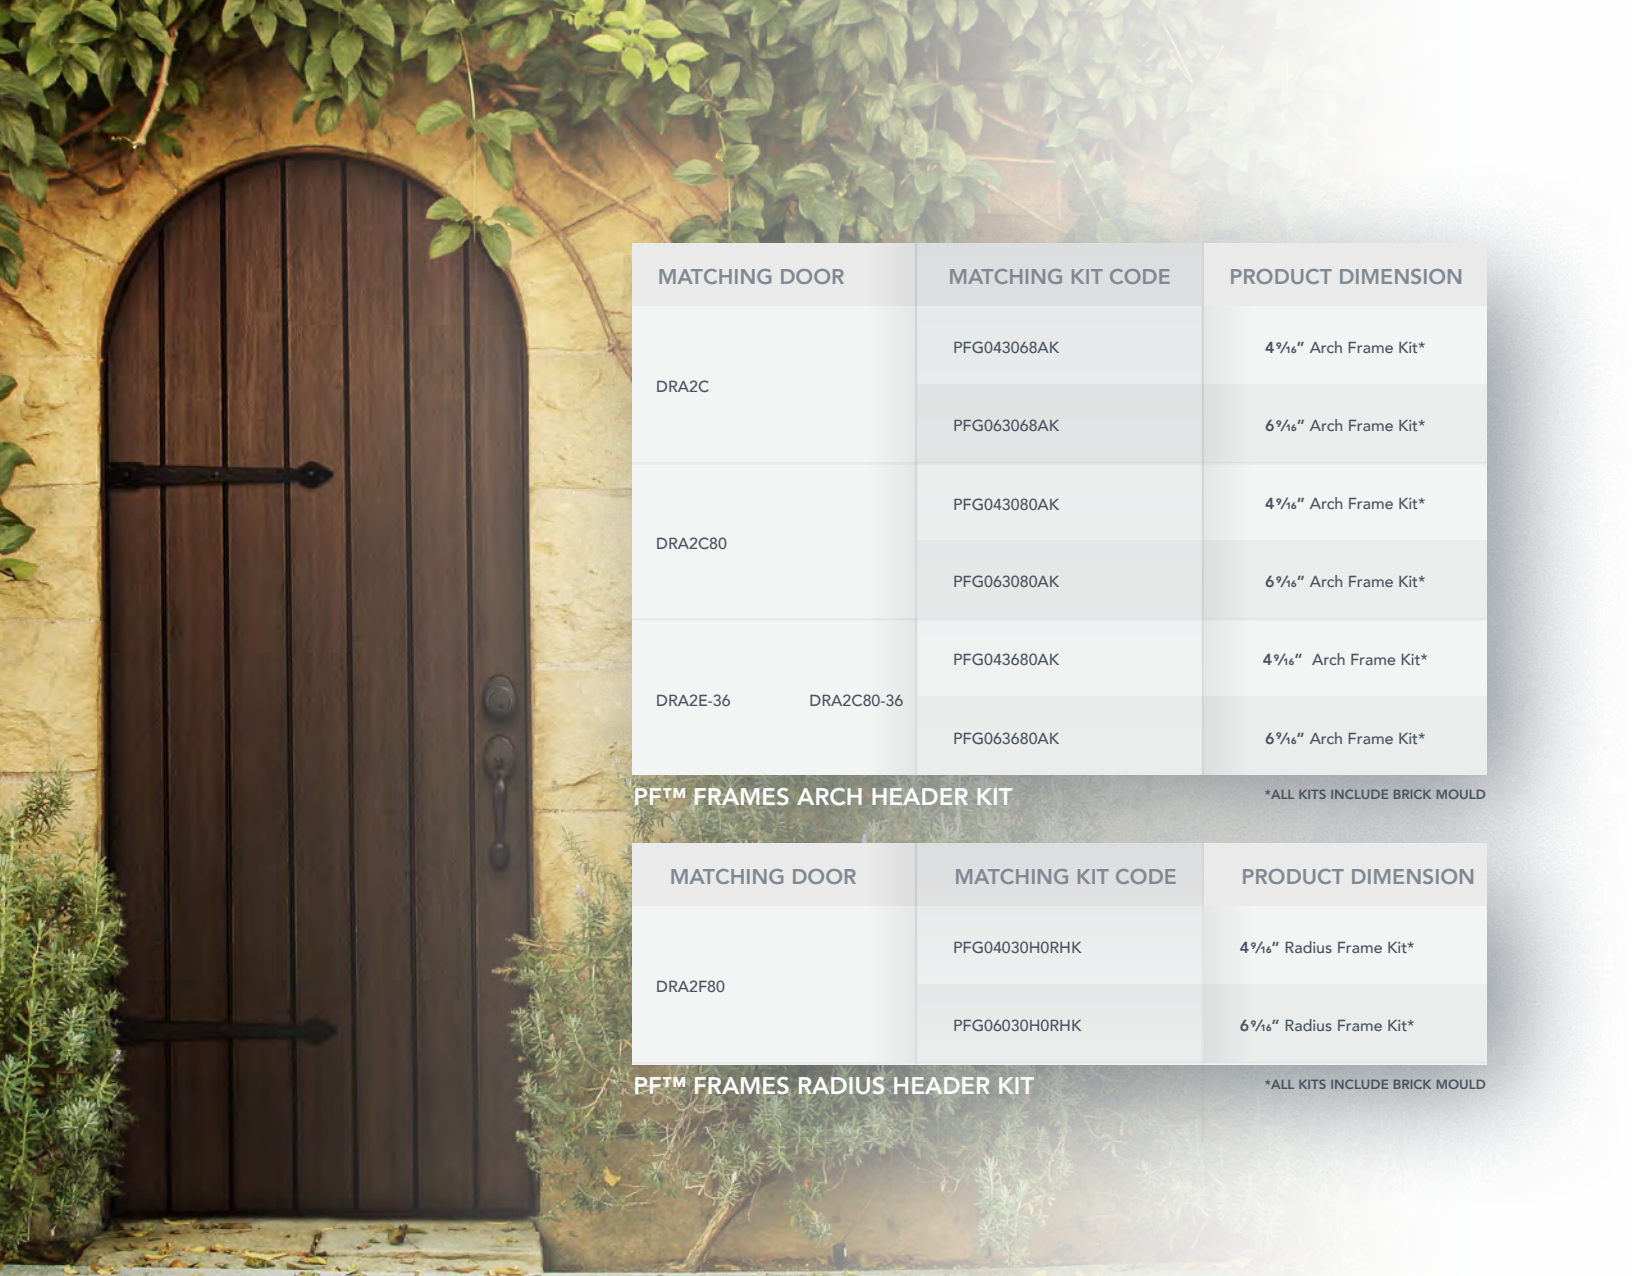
| MATCHING DOOR | MATCHING KIT CODE | PRODUCT DIMENSION |
|---|---|---|
| DRA2C | PFG043068AK | $4\frac{9}{16}$" Arch Frame Kit* |
| | PFG063068AK | $6\frac{9}{16}$" Arch Frame Kit* |
| DRA2C80 | PFG043080AK | $4\frac{9}{16}$" Arch Frame Kit* |
| | PFG063080AK | $6\frac{9}{16}$" Arch Frame Kit* |
| DRA2E-36 DRA2C80-36 | PFG043680AK | $4\frac{9}{16}$" Arch Frame Kit* |
| | PFG063680AK | $6\frac{9}{16}$" Arch Frame Kit* |

PF™ FRAMES ARCH HEADER KIT

*ALL KITS INCLUDE BRICK MOULD

| MATCHING DOOR | MATCHING KIT CODE | PRODUCT DIMENSION |
|---|---|---|
| DRA2F80 | PFG04030H0RHK | $4\frac{9}{16}$" Radius Frame Kit* |
| | PFG06030H0RHK | $6\frac{9}{16}$" Radius Frame Kit* |

PF™ FRAMES RADIUS HEADER KIT

*ALL KITS INCLUDE BRICK MOULD